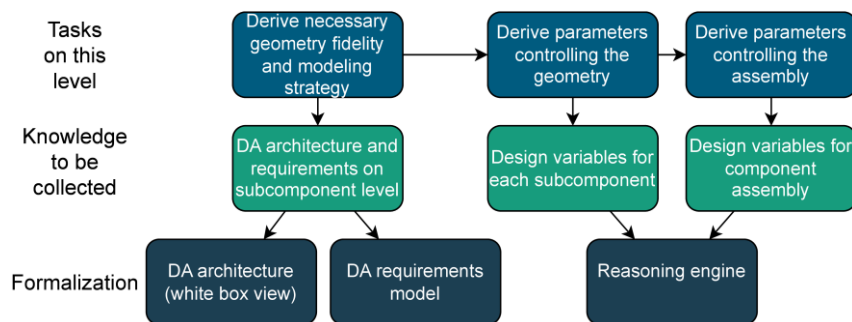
Tasks on this level

Derive necessary geometry fidelity and modeling strategy

Derive parameters controlling the geometry

Derive parameters controlling the assembly

Knowledge to be collected

DA architecture and requirements on subcomponent level

Design variables for each subcomponent

Design variables for component assembly

Formalization

DA architecture (white box view)

DA requirements model

Reasoning engine